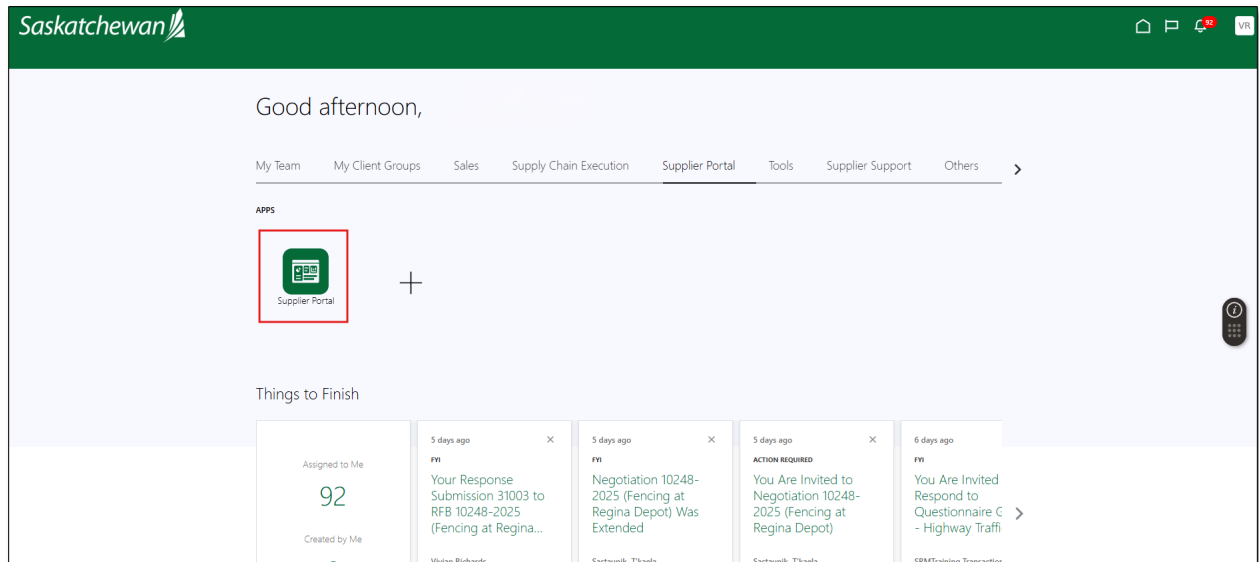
Saskatchewan

92 VR

Good afternoon,

My Team My Client Groups Sales Supply Chain Execution Supplier Portal Tools Supplier Support Others

APPS

Supplier Portal

Things to Finish

Assigned to Me
92
Created by Me

5 days ago
FYI
Your Response Submission 31003 to RFB 10248-2025 (Fencing at Regina...
Vivian Richards

5 days ago
FYI
Negotiation 10248-2025 (Fencing at Regina Depot) Was Extended
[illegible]

5 days ago
ACTION REQUIRED
You Are Invited to Negotiation 10248-2025 (Fencing at Regina Depot)
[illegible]

6 days ago
FYI
You Are Invited Respond to Questionnaire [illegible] - Highway Traffi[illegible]
SRMTraining Transactio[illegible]